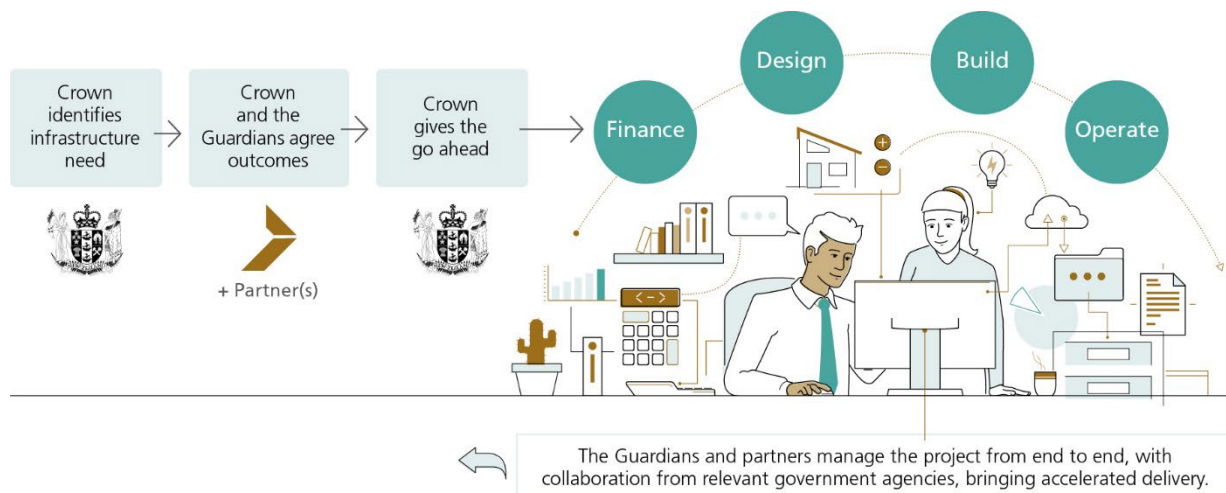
Crown identifies infrastructure need

Crown and the Guardians agree outcomes

+ Partner(s)

Crown gives the go ahead

Finance

Design

Build

Operate

The Guardians and partners manage the project from end to end, with collaboration from relevant government agencies, bringing accelerated delivery.